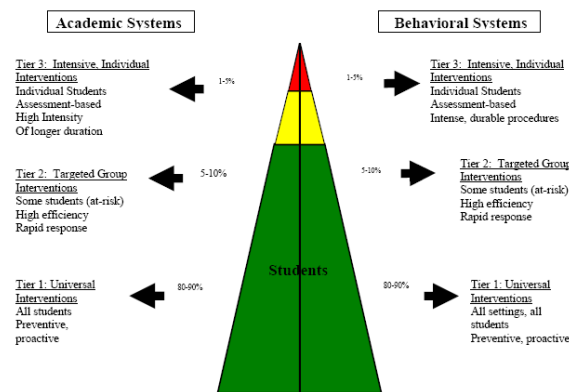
Academic Systems

Behavioral Systems

Tier 3: Intensive, Individual Interventions
Individual Students
Assessment-based
High Intensity
Of longer duration

1-5%

1-5%

Tier 3: Intensive, Individual Interventions
Individual Students
Assessment-based
Intense, durable procedures

Tier 2: Targeted Group Interventions
Some students (at-risk)
High efficiency
Rapid response

5-10%

5-10%

Tier 2: Targeted Group Interventions
Some students (at-risk)
High efficiency
Rapid response

Students

Tier 1: Universal Interventions
All students
Preventive, proactive

80-90%

80-90%

Tier 1: Universal Interventions
All settings, all students
Preventive, proactive